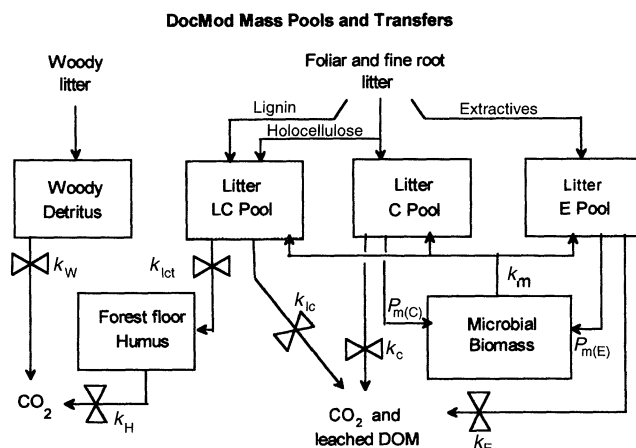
DocMod Mass Pools and Transfers

Woody litter

Foliar and fine root litter

Lignin

Holocellulose

Extractives

Woody Detritus

Litter LC Pool

Litter C Pool

Litter E Pool

$k_W$

$k_{lct}$

$k_m$

$k_{lc}$

$P_{m(C)}$

Forest floor Humus

Microbial Biomass

$k_c$

$P_{m(E)}$

$CO_2$

$k_H$

$CO_2$ and leached DOM

$k_E$